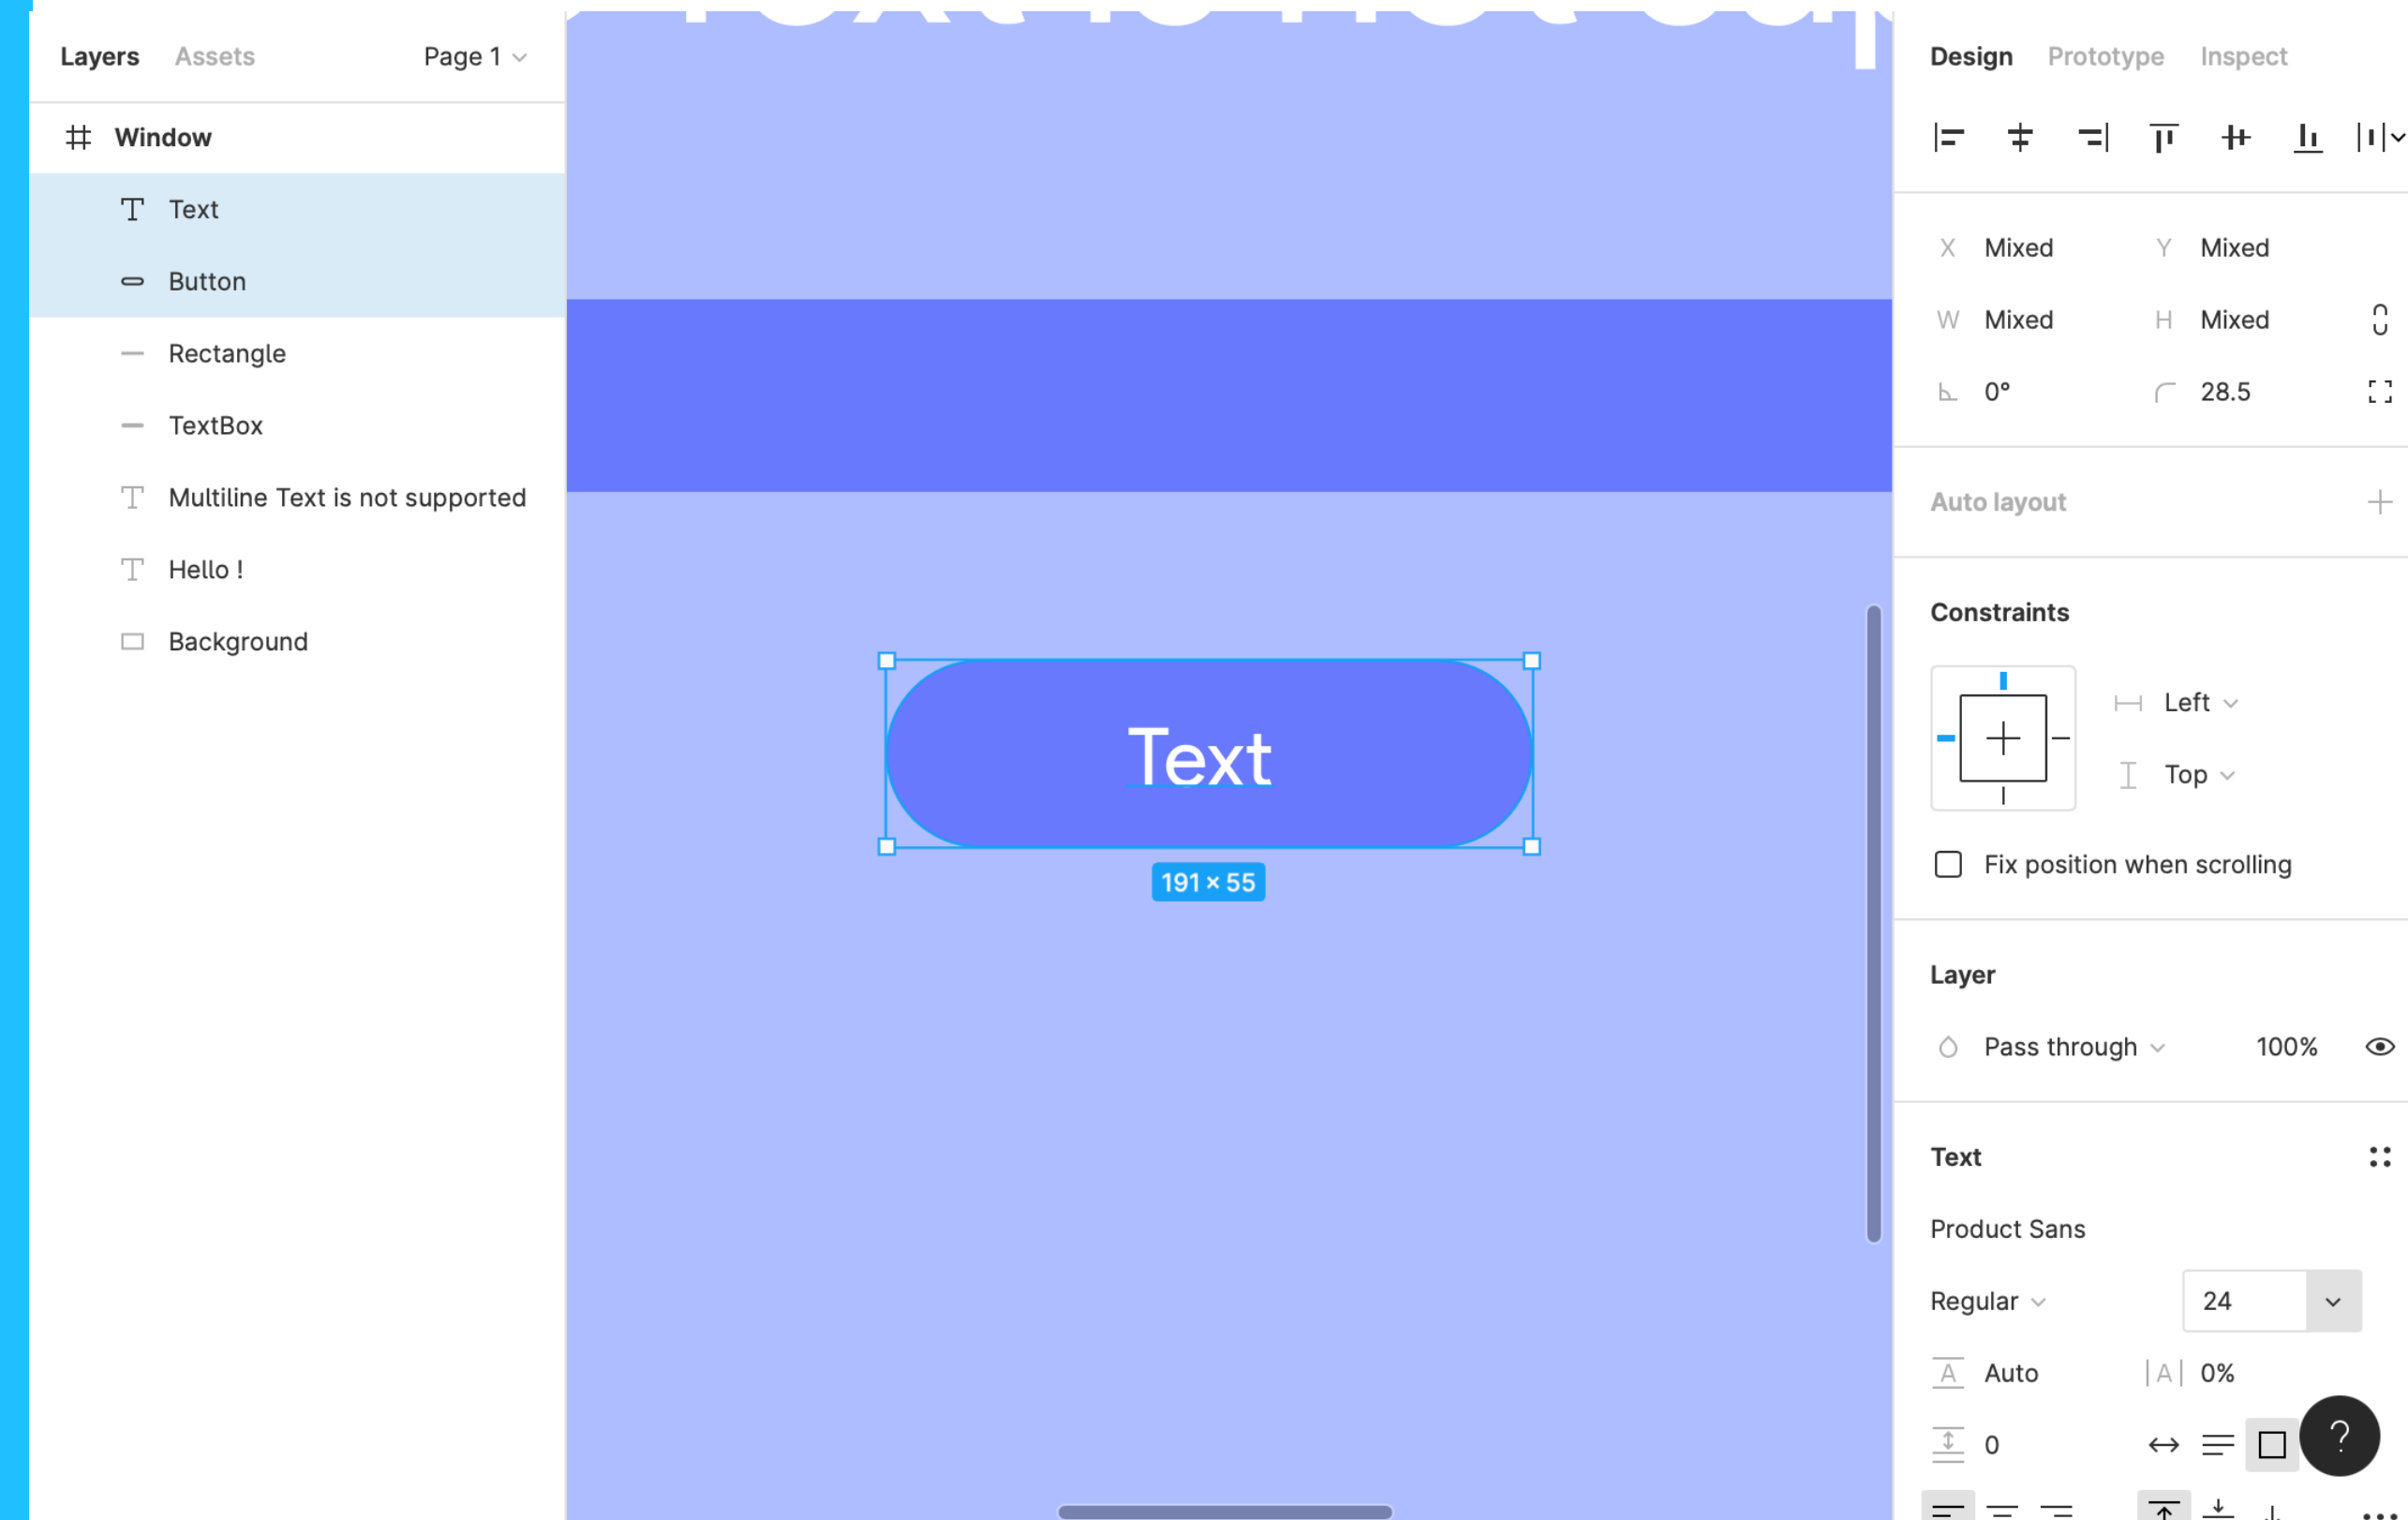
Layers Assets Page 1

Window
Text
Button
Rectangle
TextBox
Multiline Text is not supported
Hello !
Background

Text
191 × 55

Design Prototype Inspect

X Mixed Y Mixed
W Mixed H Mixed
0° 28.5

Auto layout

Constraints
Left
Top
Fix position when scrolling

Layer
Pass through 100%

Text
Product Sans
Regular 24
Auto 0%
0
?